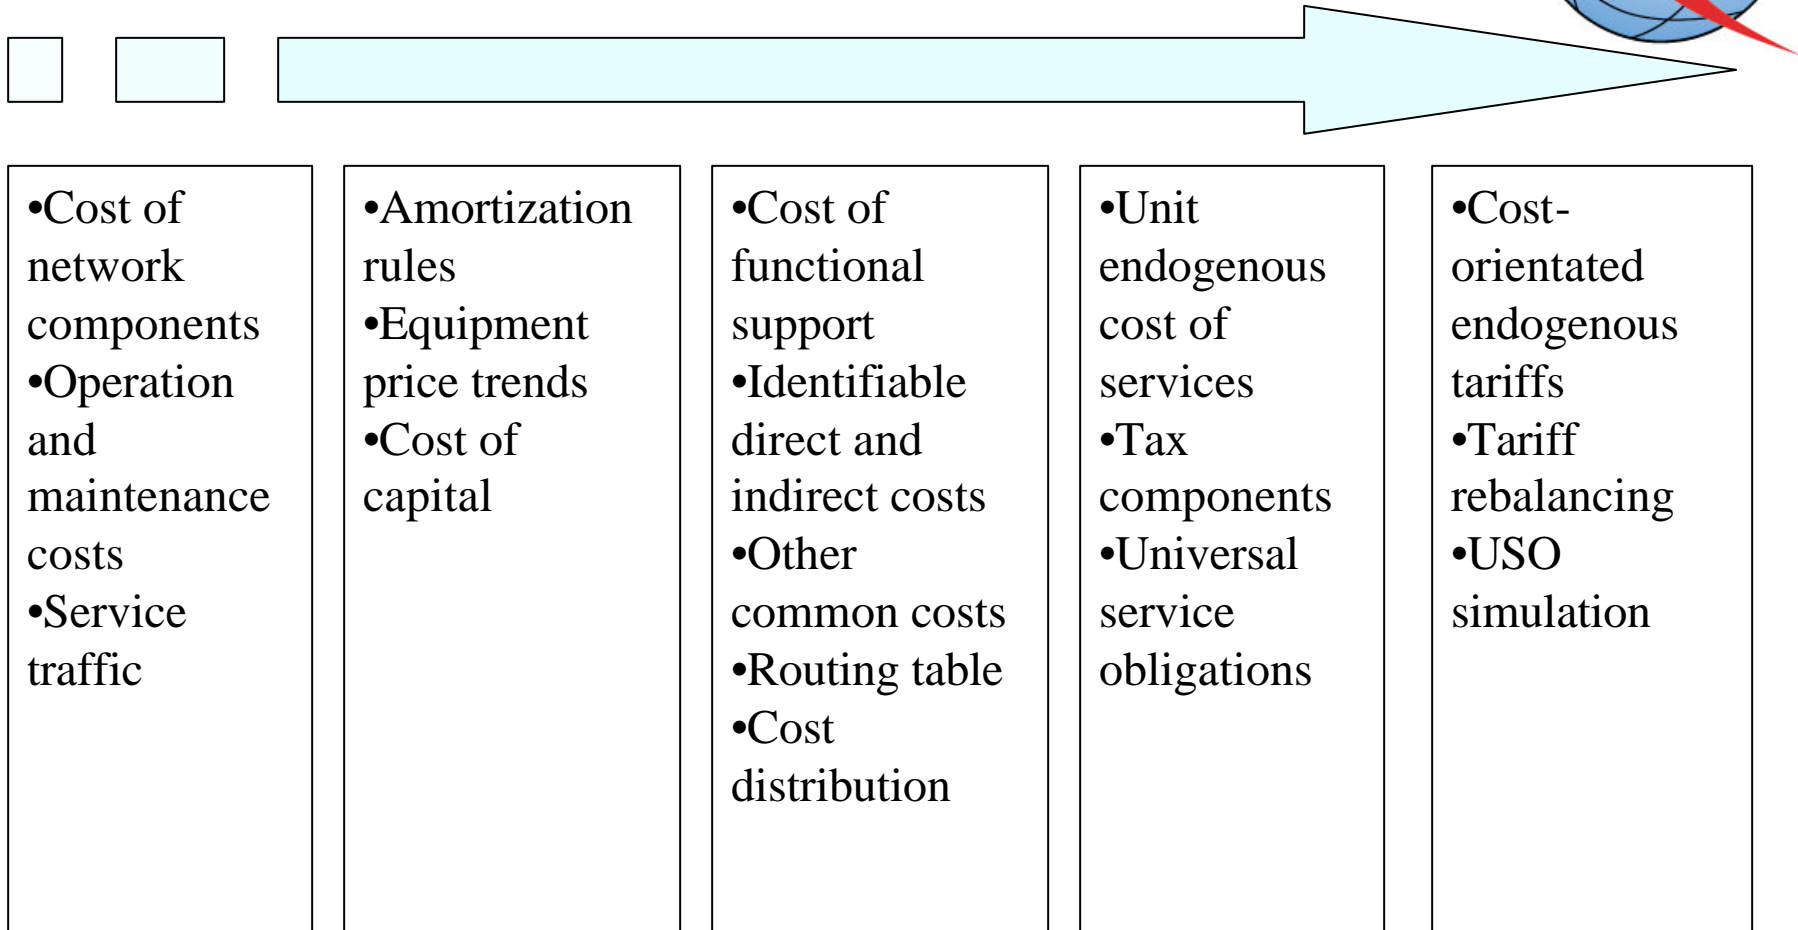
•Cost of network components
•Operation and maintenance costs
•Service traffic

•Amortization rules
•Equipment price trends
•Cost of capital

•Cost of functional support
•Identifiable direct and indirect costs
•Other common costs
•Routing table
•Cost distribution

•Unit endogenous cost of services
•Tax components
•Universal service obligations

•Cost-orientated endogenous tariffs
•Tariff rebalancing
•USO simulation